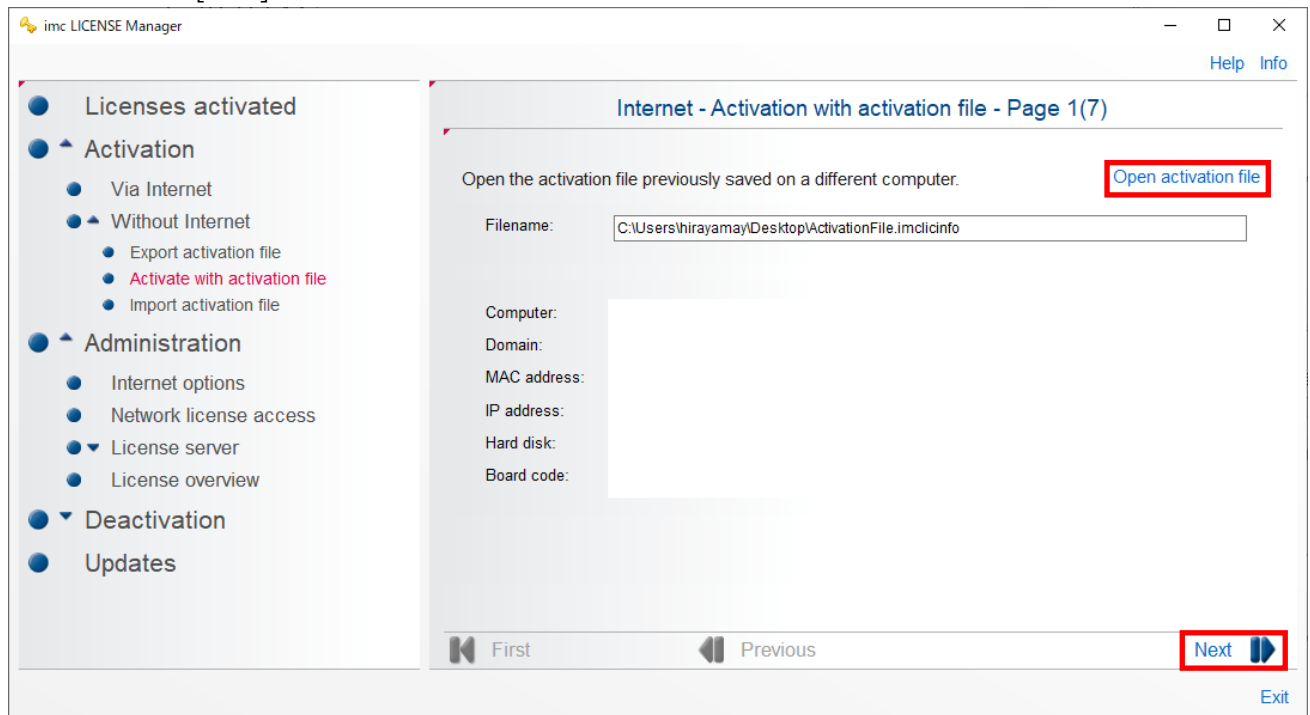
imc LICENSE Manager

Help Info

Licenses activated
Activation
Via Internet
Without Internet
Export activation file
Activate with activation file
Import activation file
Administration
Internet options
Network license access
License server
License overview
Deactivation
Updates

Internet - Activation with activation file - Page 1(7)

Open the activation file previously saved on a different computer.

Open activation file

Filename: C:\Users\hirayamay\Desktop\ActivationFile.imclicinfo

Computer:
Domain:
MAC address:
IP address:
Hard disk:
Board code:

First Previous Next

Exit